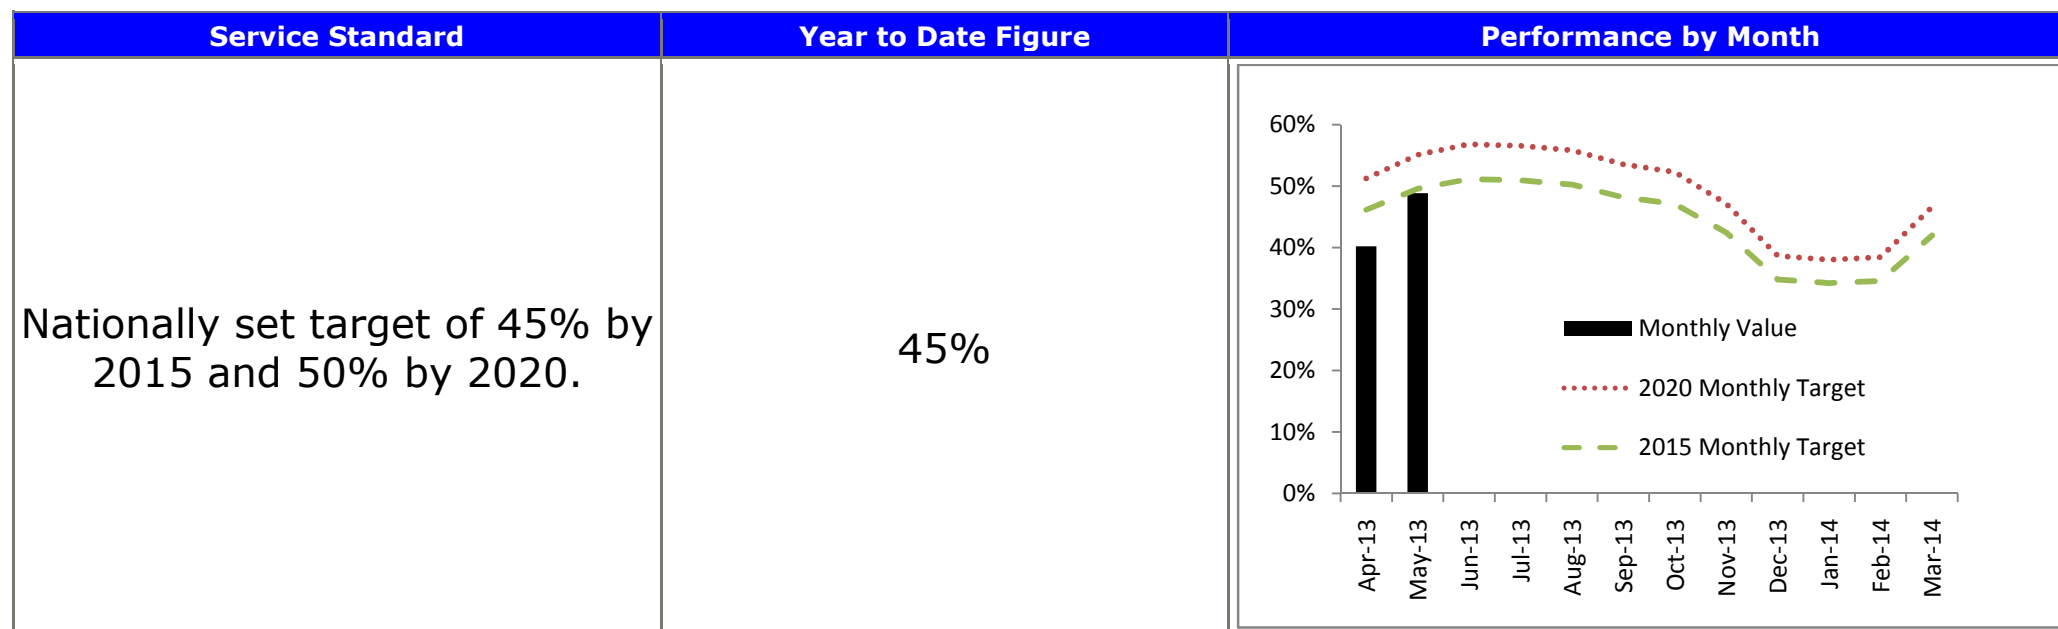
| Service Standard | Year to Date Figure | Performance by Month |
|---|---|---|
| Nationally set target of 45% by 2015 and 50% by 2020. | 45% | 60% 50% 40% 30% 20% 10% 0% Monthly Value 2020 Monthly Target 2015 Monthly Target Apr-13 May-13 Jun-13 Jul-13 Aug-13 Sep-13 Oct-13 Nov-13 Dec-13 Jan-14 Feb-14 Mar-14 |